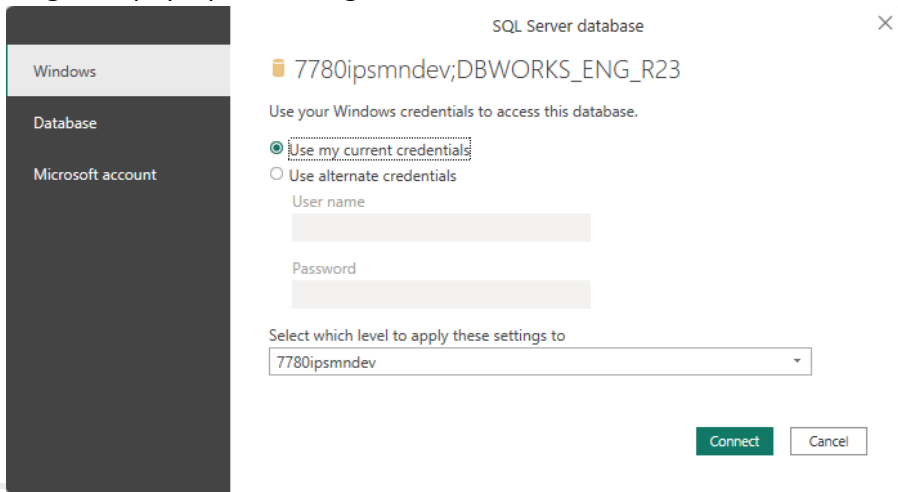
SQL Server database

Windows

Database

Microsoft account

7780ipsmndev;DBWORKS_ENG_R23

Use your Windows credentials to access this database.

Use my current credentials

Use alternate credentials

User name

Password

Select which level to apply these settings to

7780ipsmndev

Connect

Cancel